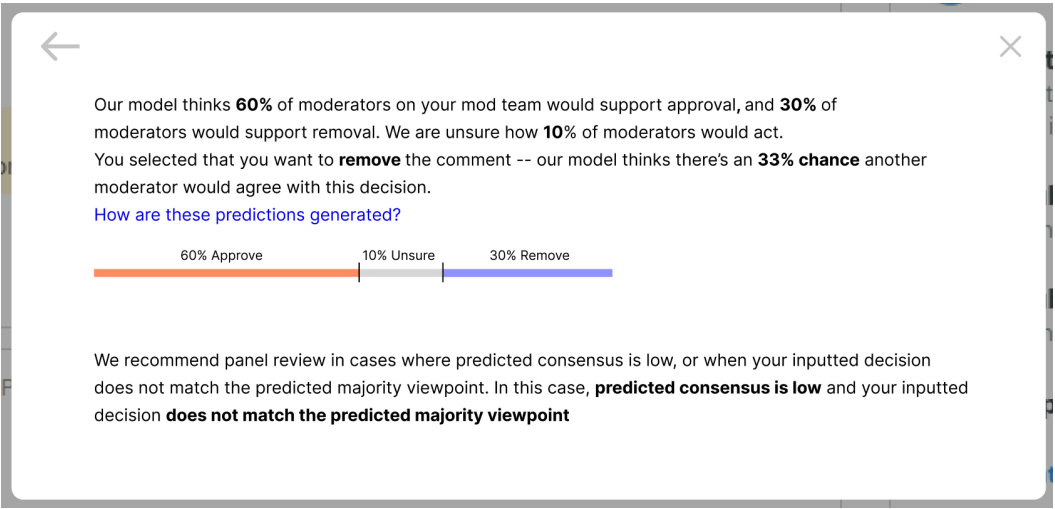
Our model thinks **60%** of moderators on your mod team would support approval, and **30%** of moderators would support removal. We are unsure how **10%** of moderators would act.
You selected that you want to **remove** the comment -- our model thinks there's an **33% chance** another moderator would agree with this decision.
How are these predictions generated?

60% Approve | 10% Unsure | 30% Remove

We recommend panel review in cases where predicted consensus is low, or when your inputted decision does not match the predicted majority viewpoint. In this case, **predicted consensus is low** and your inputted decision **does not match the predicted majority viewpoint**